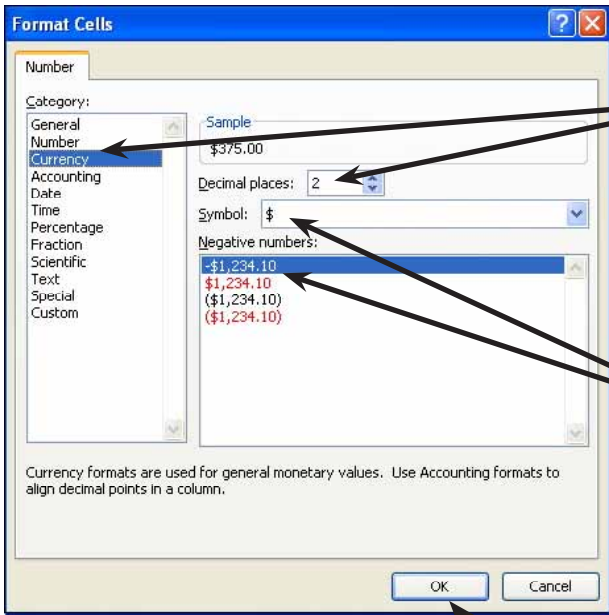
Format Cells

Number

Category:
General
Number
Currency
Accounting
Date
Time
Percentage
Fraction
Scientific
Text
Special
Custom

Sample
$375.00

Decimal places: 2

Symbol: $

Negative numbers:
-$1,234.10
$1,234.10
($1,234.10)
($1,234.10)

Currency formats are used for general monetary values. Use Accounting formats to align decimal points in a column.

OK
Cancel